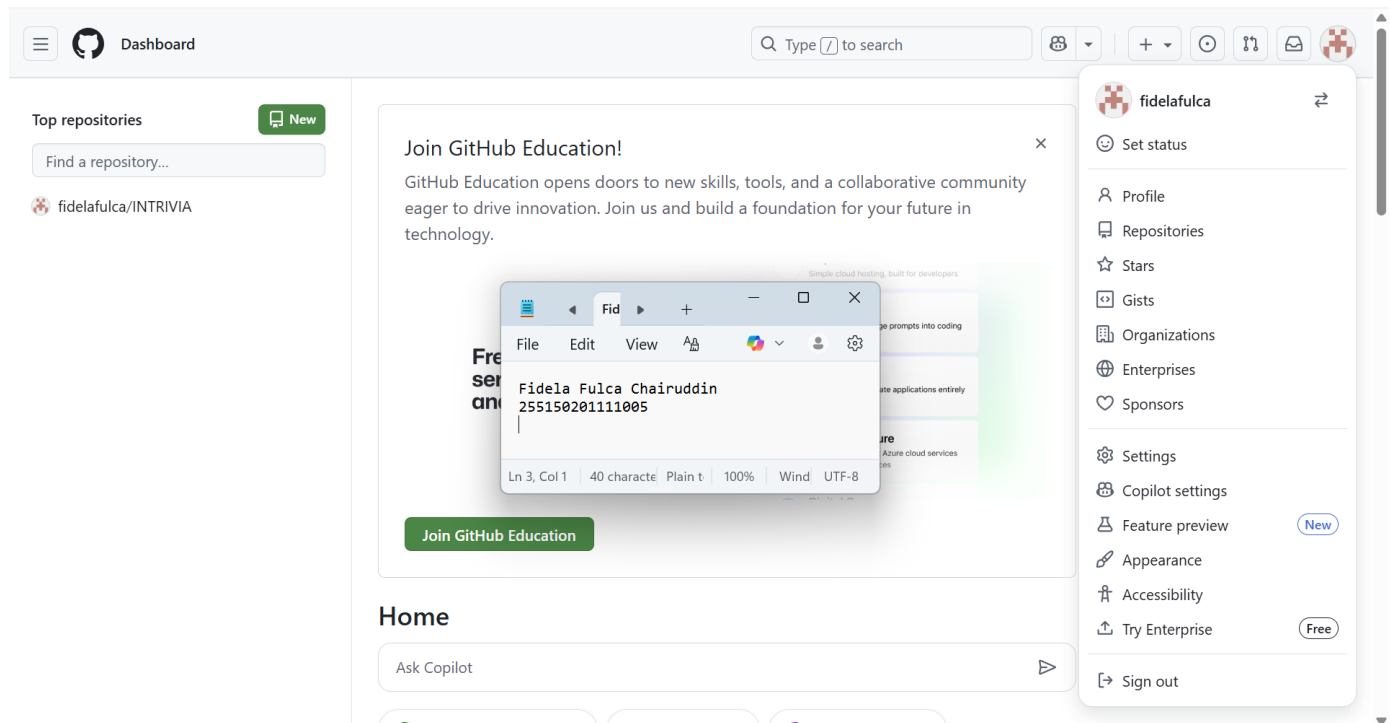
Dashboard

Type / to search

Top repositories

New

Find a repository...

fidelafulca/INTRIVIA

Join GitHub Education!

GitHub Education opens doors to new skills, tools, and a collaborative community eager to drive innovation. Join us and build a foundation for your future in technology.

Simple cloud hosting, built for developers

Fre
ser
an

ge prompts into coding

ate applications entirely

ure
Azure cloud services
ces

Fid

File Edit View

Fidela Fulca Chairuddin
255150201111005

Ln 3, Col 1 | 40 characte | Plain t | 100% | Wind | UTF-8

Join GitHub Education

Home

Ask Copilot

fidelafulca

Set status

Profile

Repositories

Stars

Gists

Organizations

Enterprises

Sponsors

Settings

Copilot settings

Feature preview New

Appearance

Accessibility

Try Enterprise Free

Sign out